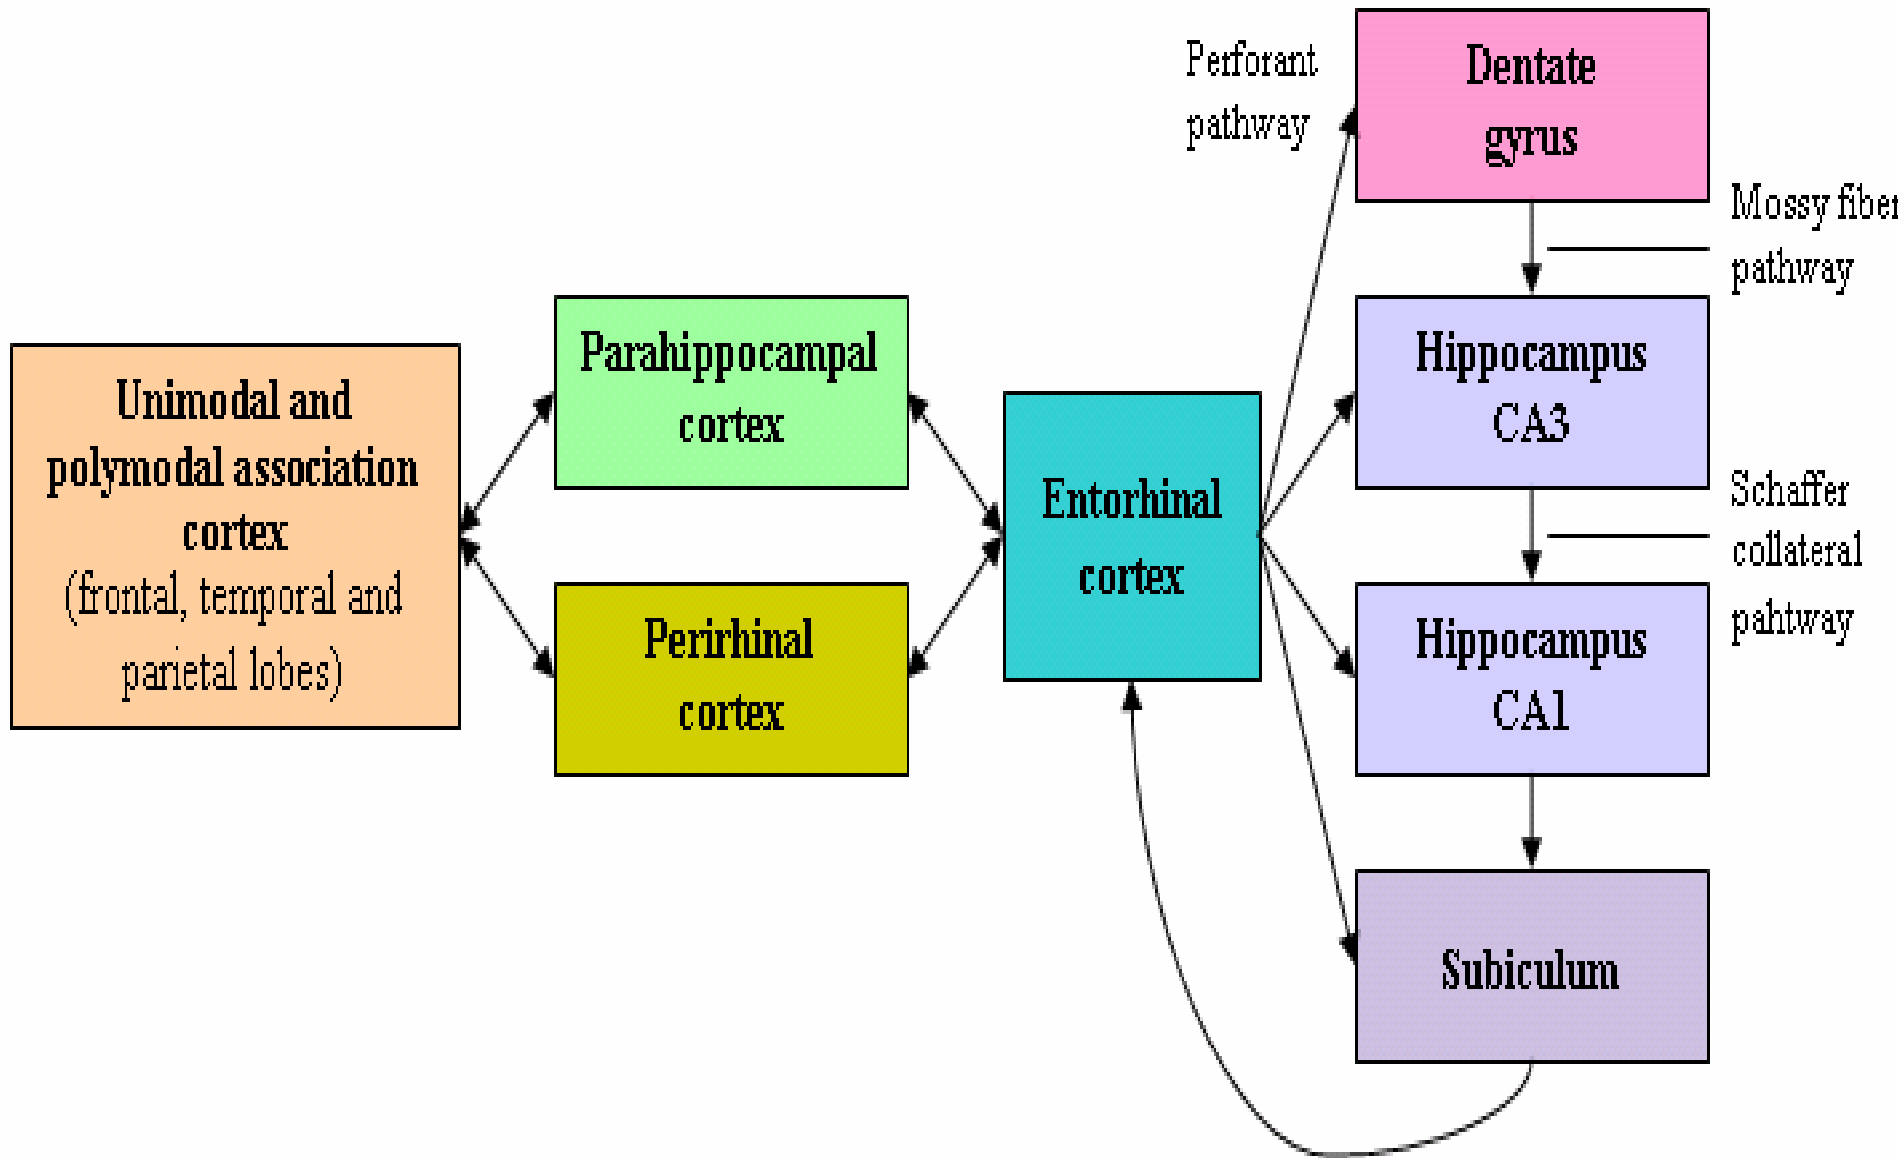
Unimodal and polymodal association cortex (frontal, temporal and parietal lobes)

Parahippocampal cortex

Perirhinal cortex

Entorhinal cortex

Perforant pathway

Dentate gyrus

Mossy fiber pathway

Hippocampus CA3

Schaffer collateral pahtway

Hippocampus CA1

Subiculum